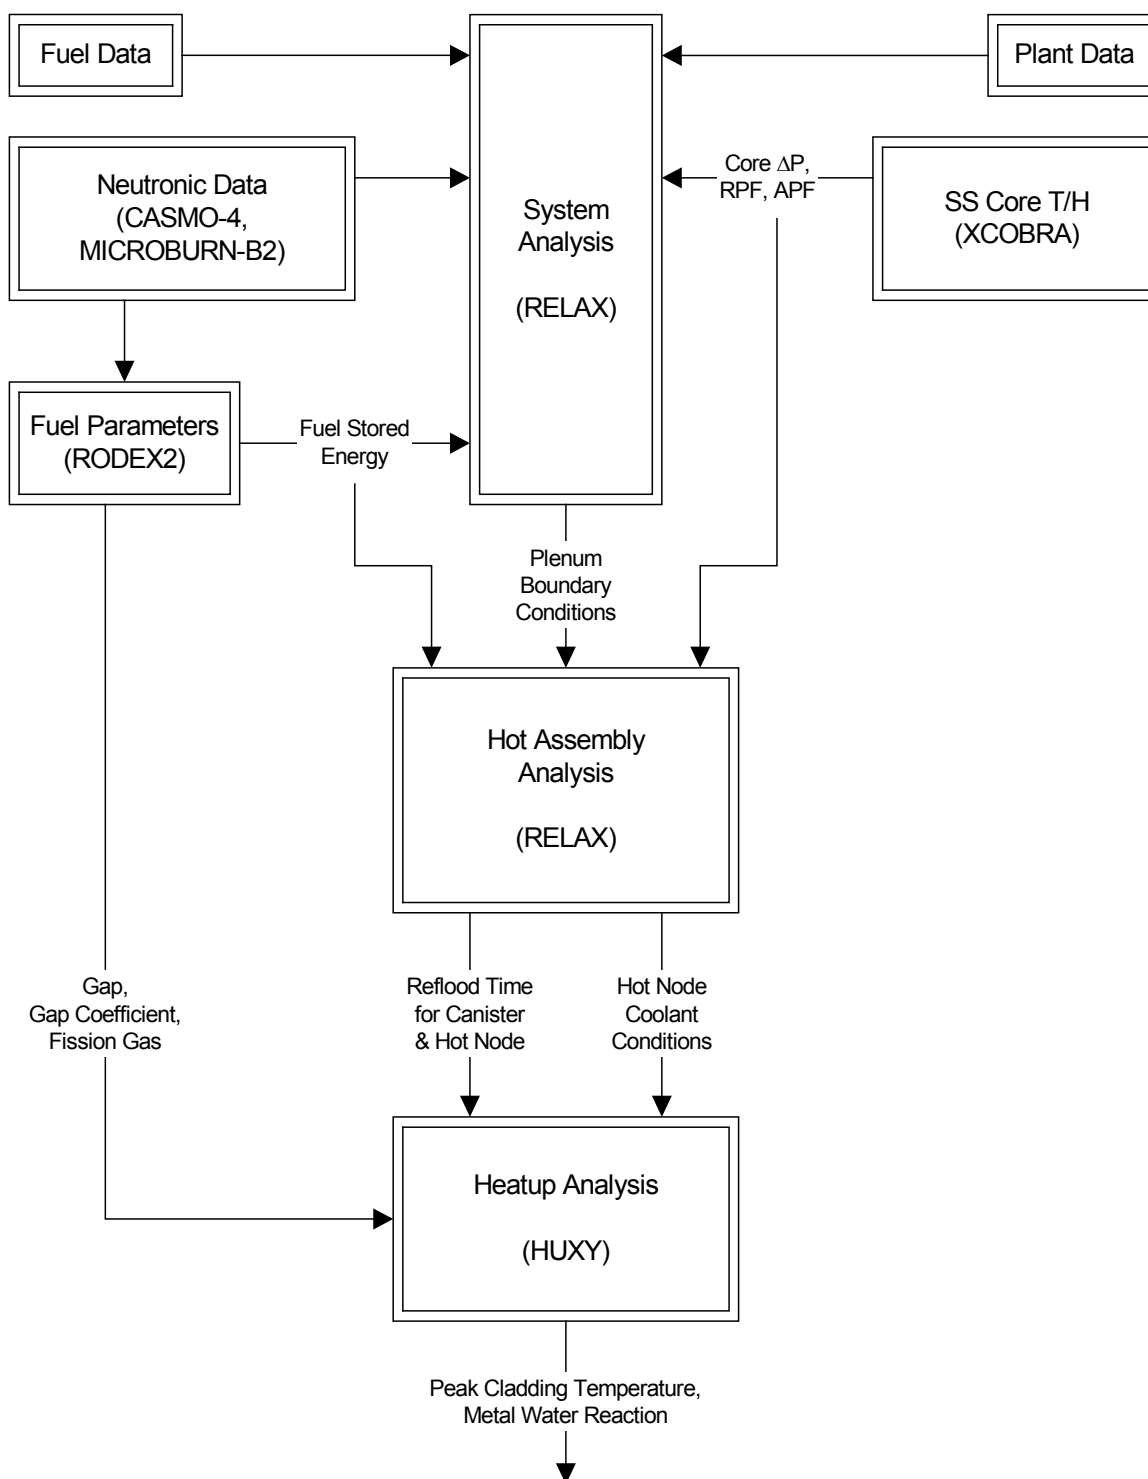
Fuel Data

System Analysis

(RELAX)

Plant Data

Neutronic Data (CASMO-4, MICROBURN-B2)

Core $\Delta$P, RPF, APF

SS Core T/H (XCOBRA)

Fuel Parameters (RODEX2)

Fuel Stored Energy

Plenum Boundary Conditions

Hot Assembly Analysis

(RELAX)

Gap, Gap Coefficient, Fission Gas

Reflood Time for Canister & Hot Node

Hot Node Coolant Conditions

Heatup Analysis

(HUXY)

Peak Cladding Temperature, Metal Water Reaction